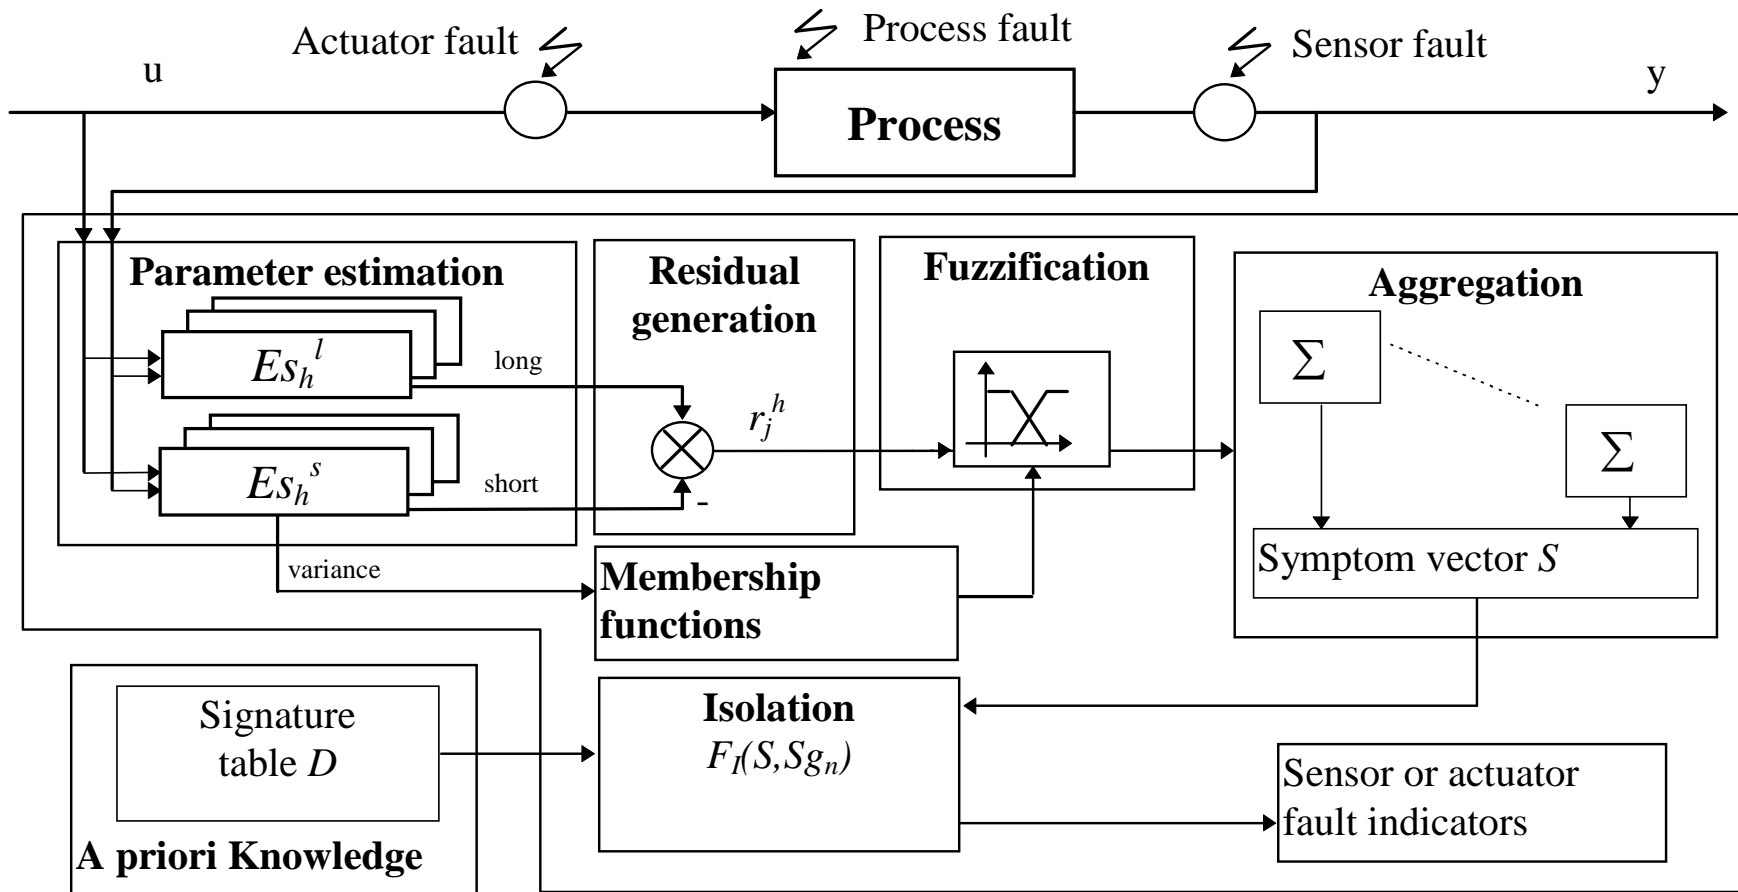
Actuator fault

Process fault

Sensor fault

u

y

Process

Parameter estimation

$Es_h^l$

long

$Es_h^s$

short

variance

Residual generation

$r_j^h$

-

Fuzzification

Aggregation

$\Sigma$

$\Sigma$

Symptom vector $S$

Membership functions

Signature table $D$

A priori Knowledge

Isolation

$F_I(S,Sg_n)$

Sensor or actuator fault indicators